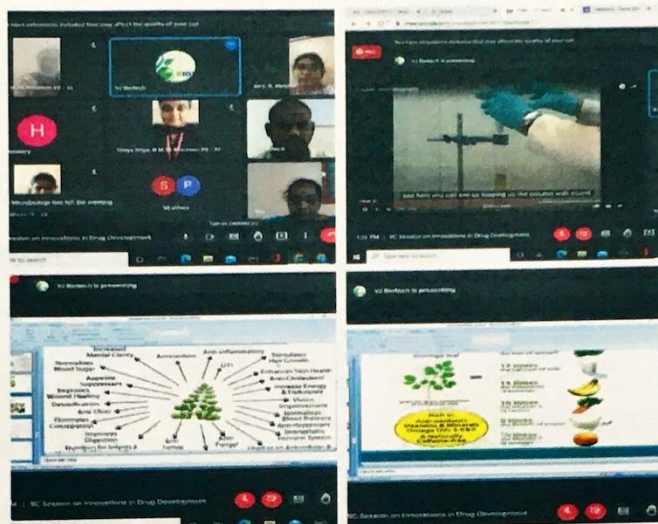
H

S P

VJ Biotech

Divya Priya

VJ Biotech is presenting

Session on Innovations in Drug Development

VJ Biotech is presenting

and here you can see us topping up the column with eluent

BC Session on Innovations in Drug Development

VJ Biotech is presenting

Increased Mental Clarity

Antioxidant

Anti-inflammatory

Stimulates Hair Growth

Normalizes Blood Sugar

Appetite Suppressant

Improves Wound Healing

Detoxification

Anti Ulcer

Eliminates Constipation

Improves Digestion

Nutrition for Infants

Anti-Tumor

Anti-Fungal

UTI

Enhances Skin Health

Anti-Cholesterol

Increase Energy & Endurance

Vision Improvement

Strengthens Blood Vessels

Anti-Hypertensive

Strengthens Immune System

BC Session on Innovations in Drug Development

VJ Biotech is presenting

Moringa leaf

Rich in Antioxidants Vitamins & Minerals Omega Oils 3 6 9

A naturally Caffeine-Free

17 times

15 times

10 times

9 times

25 times

BC Session on Innovations in Drug Development